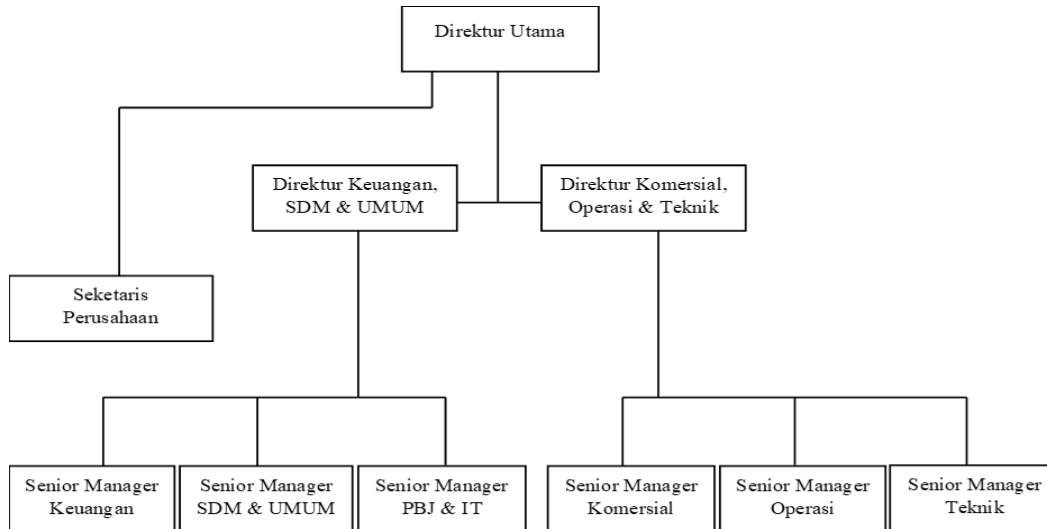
Direktur Utama

Direktur Keuangan, SDM & UMUM

Direktur Komersial, Operasi & Teknik

Seketaris Perusahaan

Senior Manager Keuangan

Senior Manager SDM & UMUM

Senior Manager PBJ & IT

Senior Manager Komersial

Senior Manager Operasi

Senior Manager Teknik